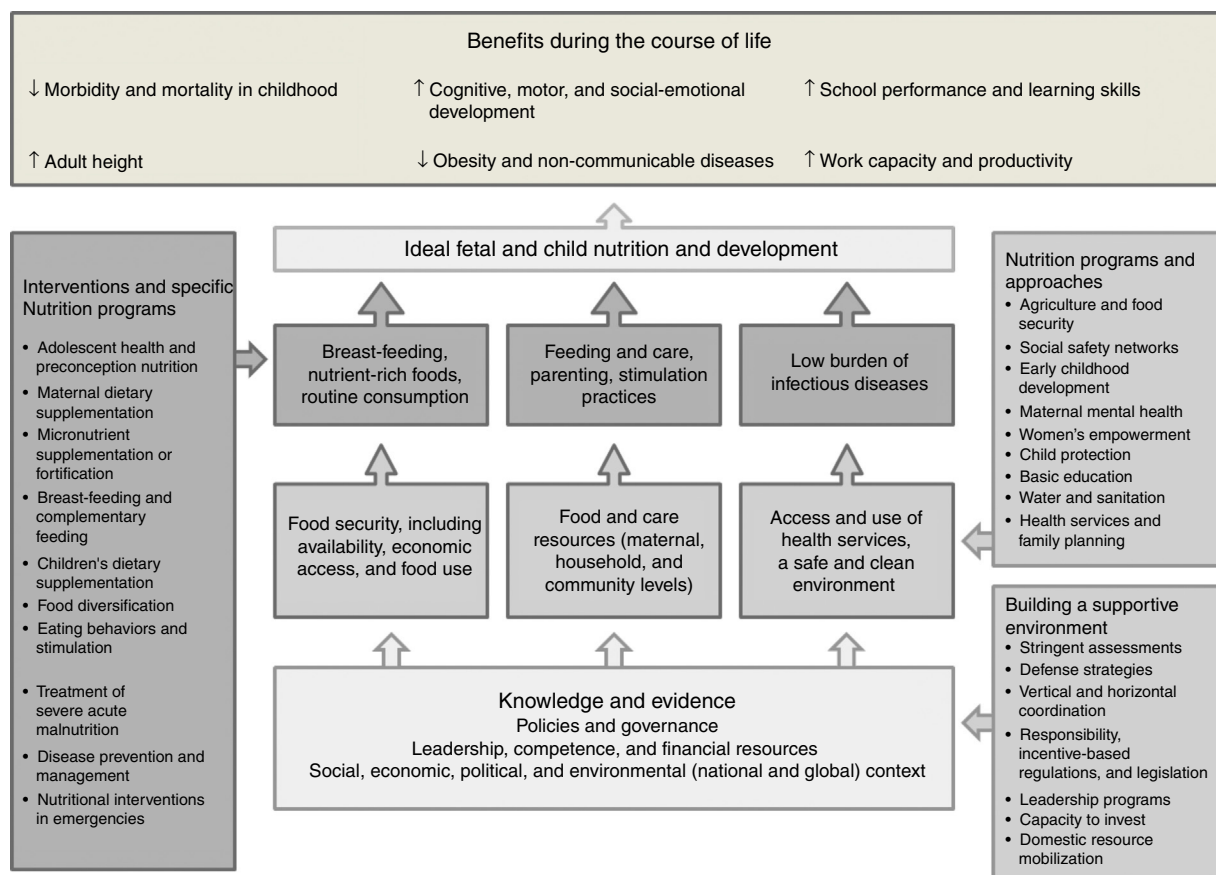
Benefits during the course of life

↓ Morbidity and mortality in childhood

↑ Cognitive, motor, and social-emotional development

↑ School performance and learning skills

↑ Adult height

↓ Obesity and non-communicable diseases

↑ Work capacity and productivity

Ideal fetal and child nutrition and development

Interventions and specific Nutrition programs

- Adolescent health and preconception nutrition
- Maternal dietary supplementation
- Micronutrient supplementation or fortification
- Breast-feeding and complementary feeding
- Children's dietary supplementation
- Food diversification
- Eating behaviors and stimulation
- Treatment of severe acute malnutrition
- Disease prevention and management
- Nutritional interventions in emergencies

Breast-feeding, nutrient-rich foods, routine consumption

Feeding and care, parenting, stimulation practices

Low burden of infectious diseases

Food security, including availability, economic access, and food use

Food and care resources (maternal, household, and community levels)

Access and use of health services, a safe and clean environment

Knowledge and evidence
Policies and governance
Leadership, competence, and financial resources
Social, economic, political, and environmental (national and global) context

Nutrition programs and approaches

- Agriculture and food security
- Social safety networks
- Early childhood development
- Maternal mental health
- Women's empowerment
- Child protection
- Basic education
- Water and sanitation
- Health services and family planning

Building a supportive environment

- Stringent assessments
- Defense strategies
- Vertical and horizontal coordination
- Responsibility, incentive-based regulations, and legislation
- Leadership programs
- Capacity to invest
- Domestic resource mobilization